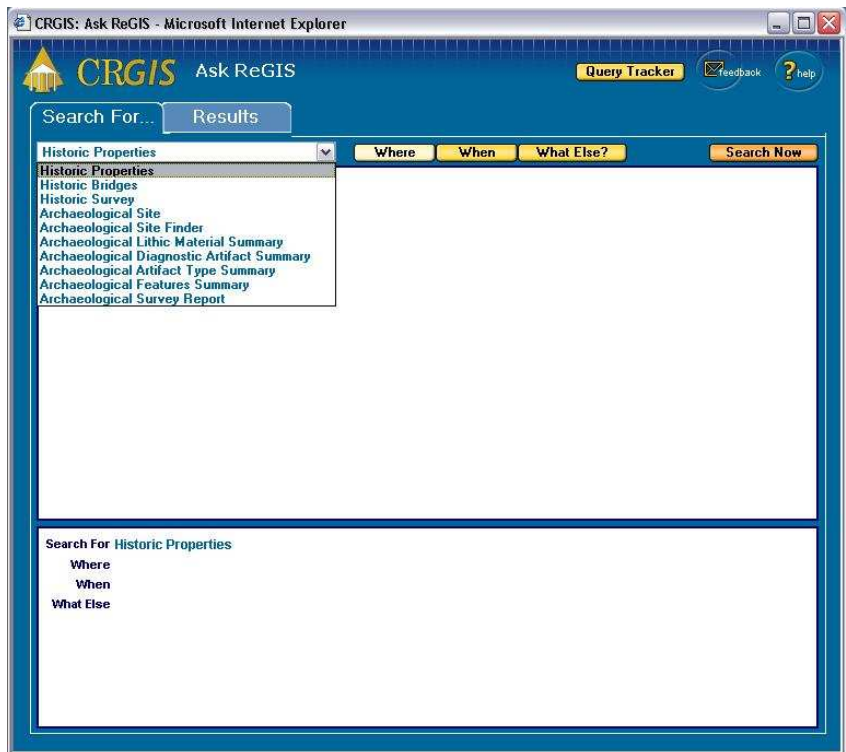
CRGIS: Ask ReGIS - Microsoft Internet Explorer

CRGIS Ask ReGIS

Query Tracker

feedback

help

Search For...

Results

Historic Properties

Where

When

What Else?

Search Now

Historic Properties
Historic Bridges
Historic Survey
Archaeological Site
Archaeological Site Finder
Archaeological Lithic Material Summary
Archaeological Diagnostic Artifact Summary
Archaeological Artifact Type Summary
Archaeological Features Summary
Archaeological Survey Report

Search For Historic Properties
Where
When
What Else